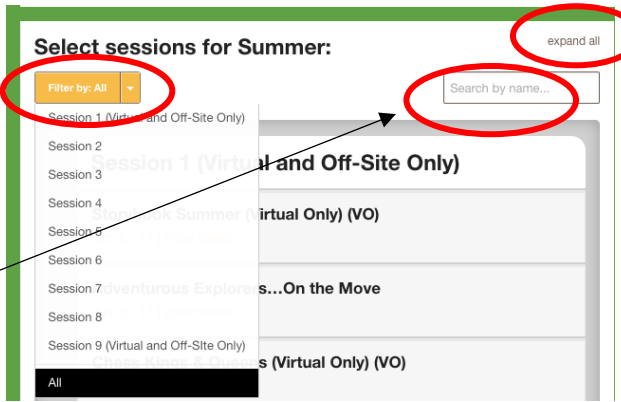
Select sessions for Summer:

expand all

Filter by: All

Search by name...

Session 1 (Virtual and Off-Site Only)
Session 2
Session 3
Session 4
Session 5
Session 6
Session 7
Session 8
Session 9 (Virtual and Off-SIte Only)
All

Session 1 (Virtual and Off-Site Only)

Storybook Summer (Virtual Only) (VO)

Adventurous Explorers...On the Move

Chess Kings & Queens (Virtual Only) (VO)